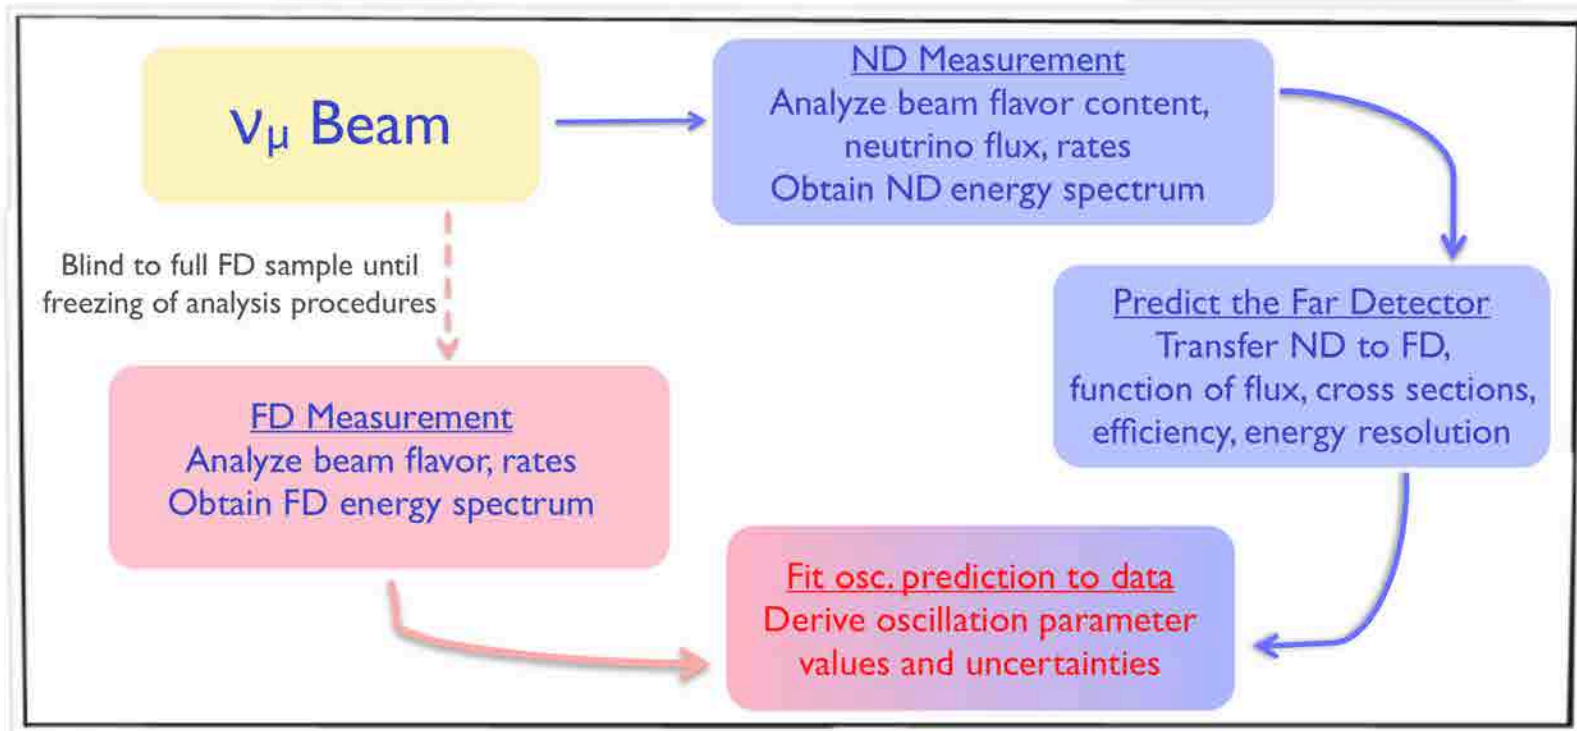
$\nu_\mu$ Beam

ND Measurement
Analyze beam flavor content, neutrino flux, rates
Obtain ND energy spectrum

Blind to full FD sample until freezing of analysis procedures

Predict the Far Detector
Transfer ND to FD, function of flux, cross sections, efficiency, energy resolution

FD Measurement
Analyze beam flavor, rates
Obtain FD energy spectrum

Fit osc. prediction to data
Derive oscillation parameter values and uncertainties